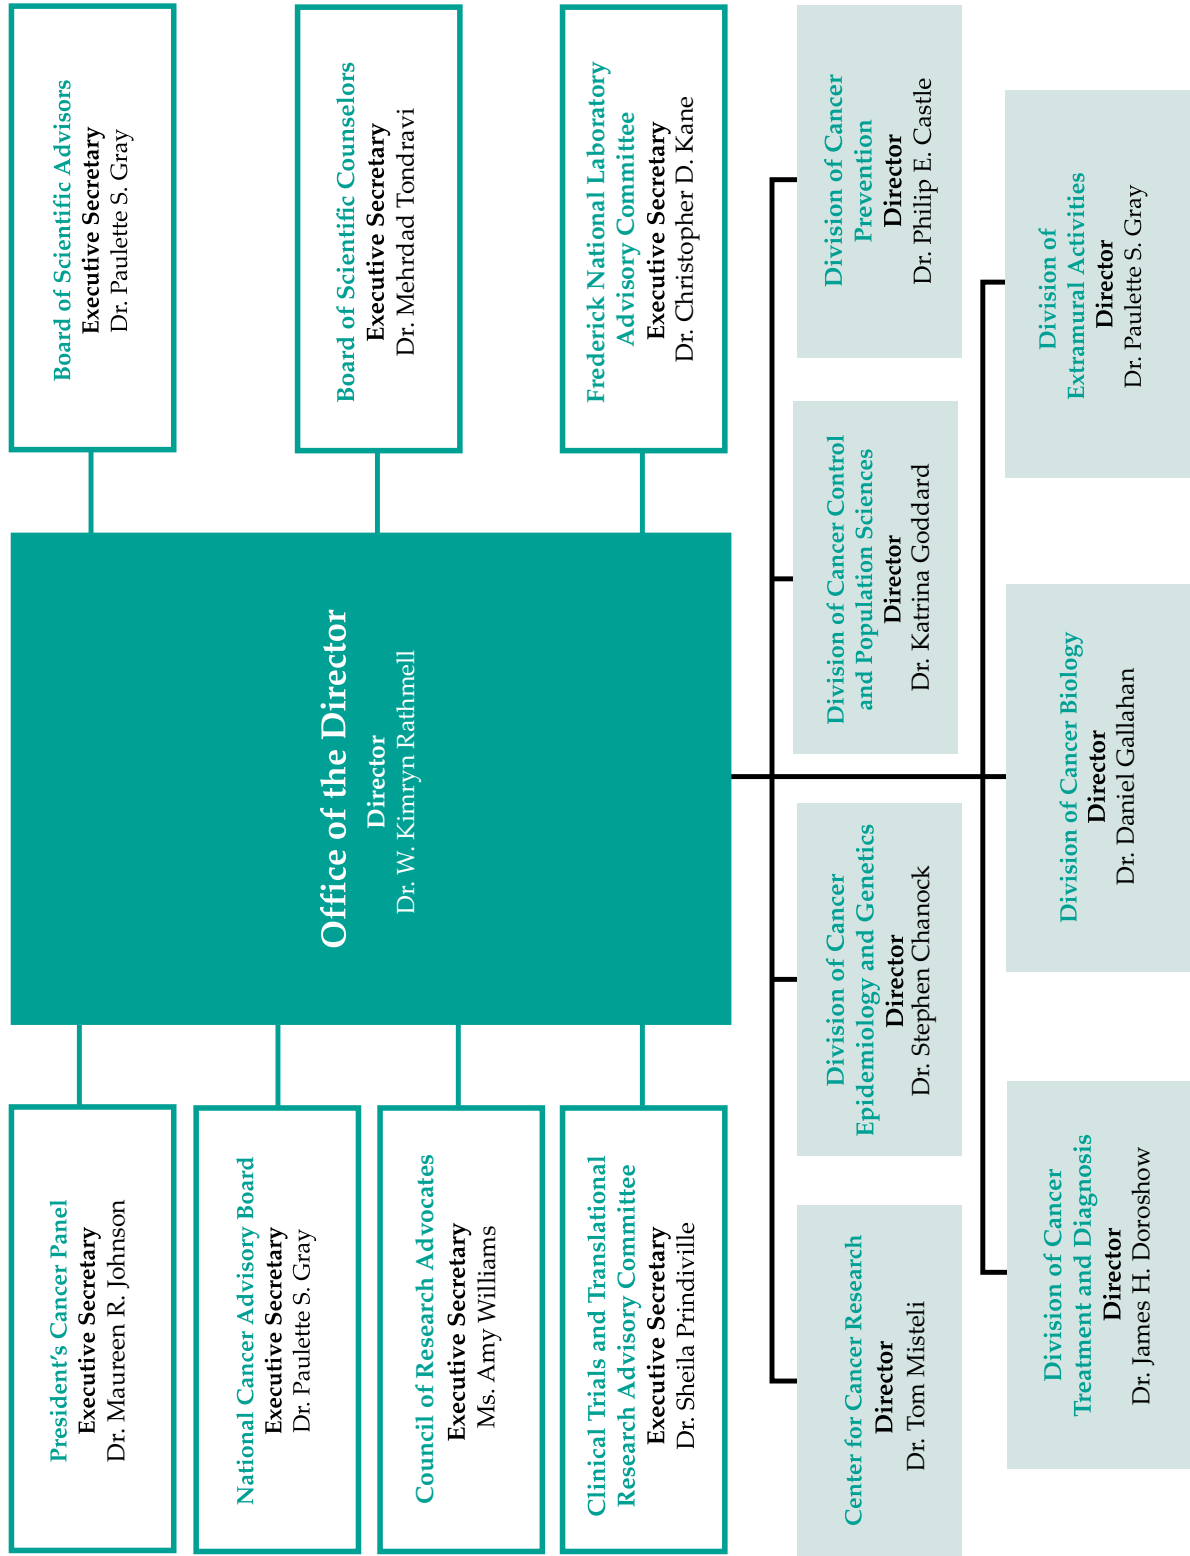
Board of Scientific Advisors
Executive Secretary
Dr. Paulette S. Gray

Board of Scientific Counselors
Executive Secretary
Dr. Mehrdad Tondravi

Frederick National Laboratory Advisory Committee
Executive Secretary
Dr. Christopher D. Kane

Office of the Director
Director
Dr. W. Kimryn Rathmell

President's Cancer Panel
Executive Secretary
Dr. Maureen R. Johnson

National Cancer Advisory Board
Executive Secretary
Dr. Paulette S. Gray

Council of Research Advocates
Executive Secretary
Ms. Amy Williams

Clinical Trials and Translational Research Advisory Committee
Executive Secretary
Dr. Sheila Prindiville

Division of Cancer Prevention
Director
Dr. Philip E. Castle

Division of Cancer Control and Population Sciences
Director
Dr. Katrina Goddard

Division of Cancer Epidemiology and Genetics
Director
Dr. Stephen Chanock

Center for Cancer Research
Director
Dr. Tom Misteli

Division of Extramural Activities
Director
Dr. Paulette S. Gray

Division of Cancer Biology
Director
Dr. Daniel Gallahan

Division of Cancer Treatment and Diagnosis
Director
Dr. James H. Doroshow